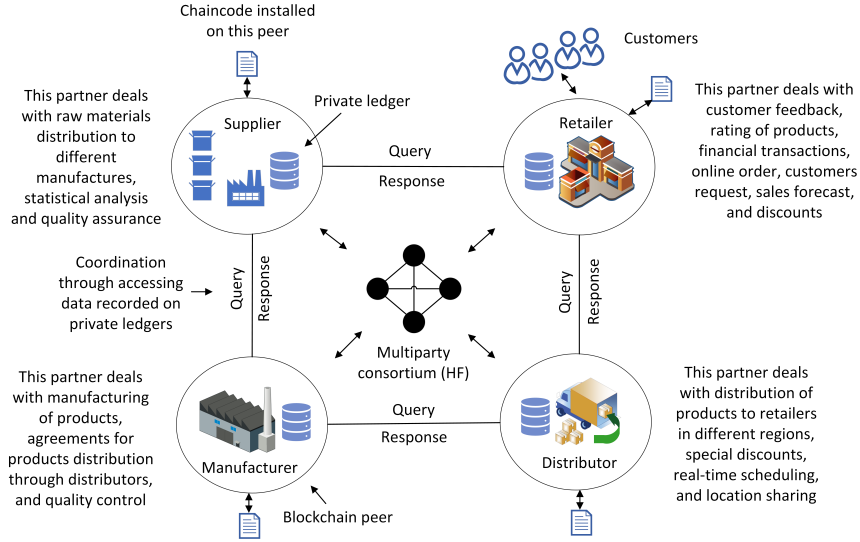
Chaincode installed on this peer

Customers

This partner deals with raw materials distribution to different manufactures, statistical analysis and quality assurance

Private ledger

Supplier

Query

Response

Retailer

This partner deals with customer feedback, rating of products, financial transactions, online order, customers request, sales forecast, and discounts

Coordination through accessing data recorded on private ledgers

Query

Response

Query

Response

Multiparty consortium (HF)

This partner deals with manufacturing of products, agreements for products distribution through distributors, and quality control

Query

Response

Manufacturer

Distributor

This partner deals with distribution of products to retailers in different regions, special discounts, real-time scheduling, and location sharing

Blockchain peer